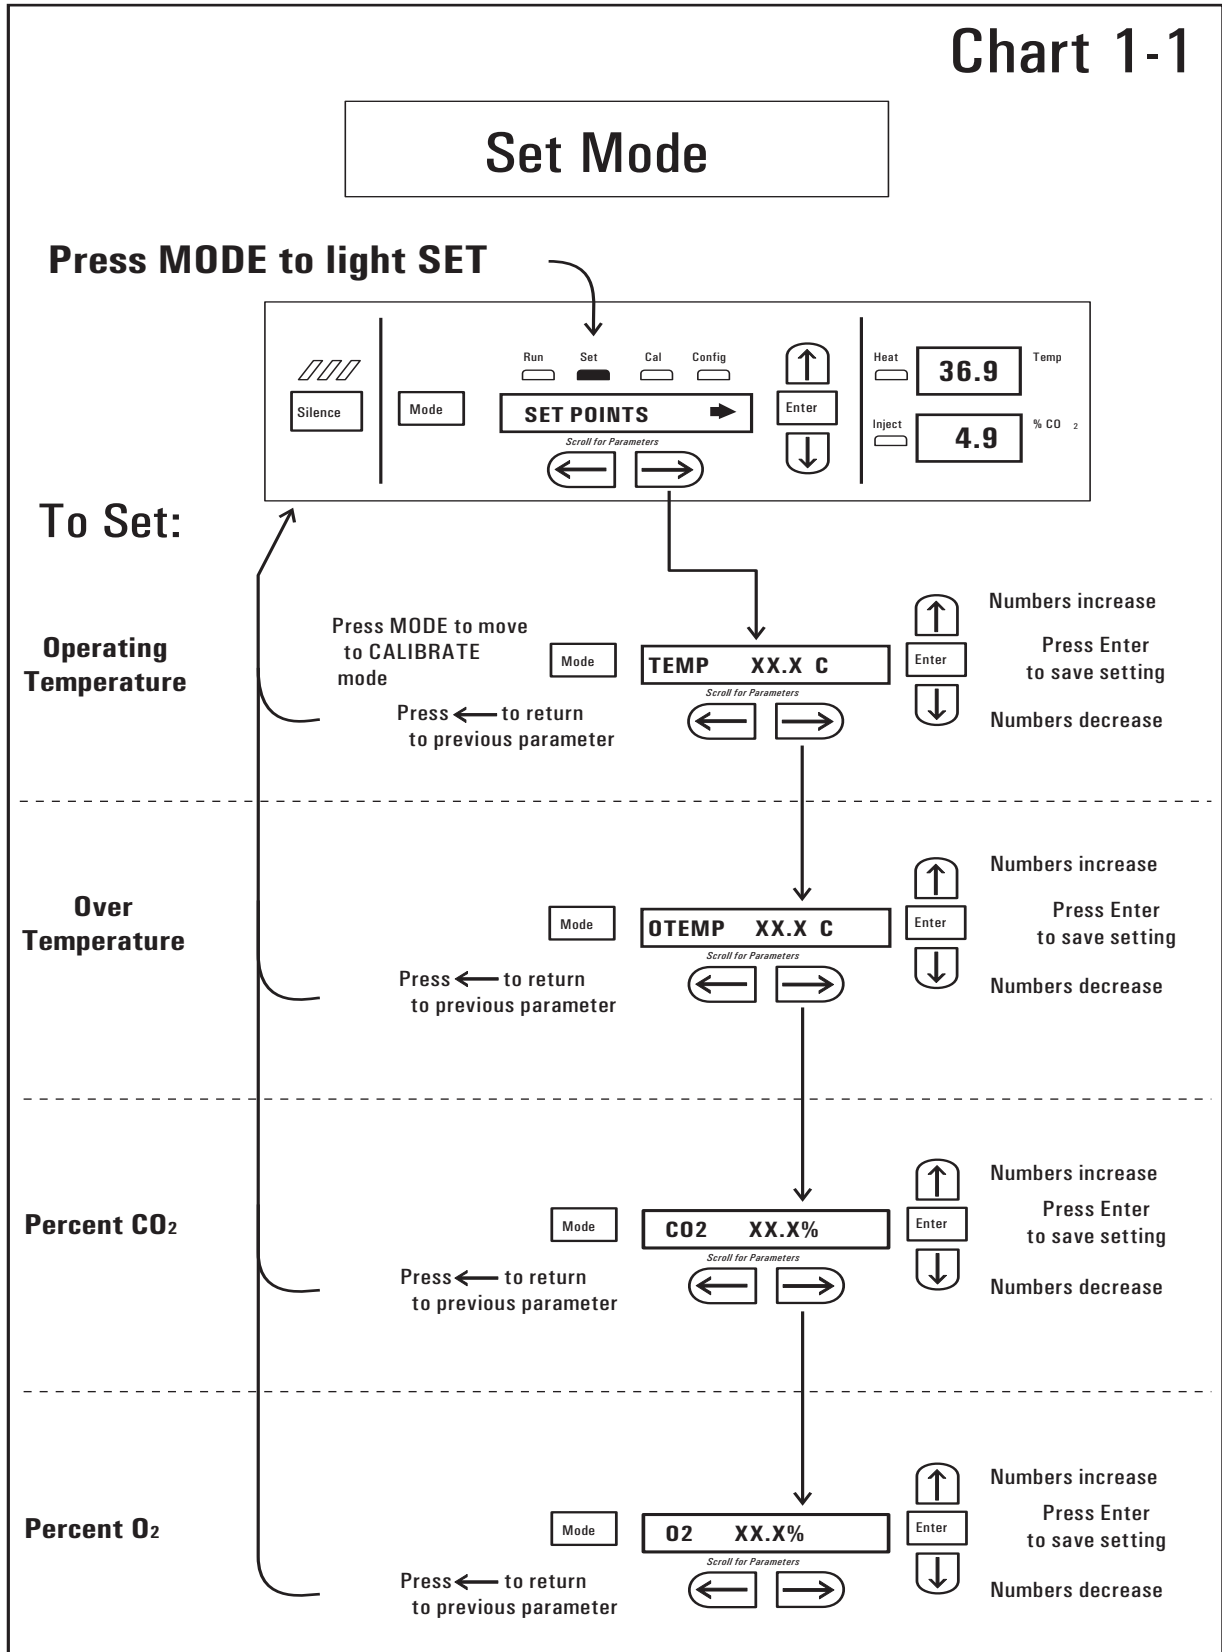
Chart 1-1

Set Mode

Press MODE to light SET

Run Set Cal Config

Silence

Mode

SET POINTS

Scroll for Parameters

Enter

Heat

36.9

Temp

Inject

4.9

% $CO_2$

To Set:

Operating Temperature

Press MODE to move to CALIBRATE mode

Mode

TEMP XX.X C

Scroll for Parameters

Press ← to return to previous parameter

Enter

Numbers increase

Press Enter to save setting

Numbers decrease

Over Temperature

Mode

OTEMP XX.X C

Scroll for Parameters

Press ← to return to previous parameter

Enter

Numbers increase

Press Enter to save setting

Numbers decrease

Percent $CO_2$

Mode

CO2 XX.X%

Scroll for Parameters

Press ← to return to previous parameter

Enter

Numbers increase

Press Enter to save setting

Numbers decrease

Percent $O_2$

Mode

O2 XX.X%

Scroll for Parameters

Press ← to return to previous parameter

Enter

Numbers increase

Press Enter to save setting

Numbers decrease